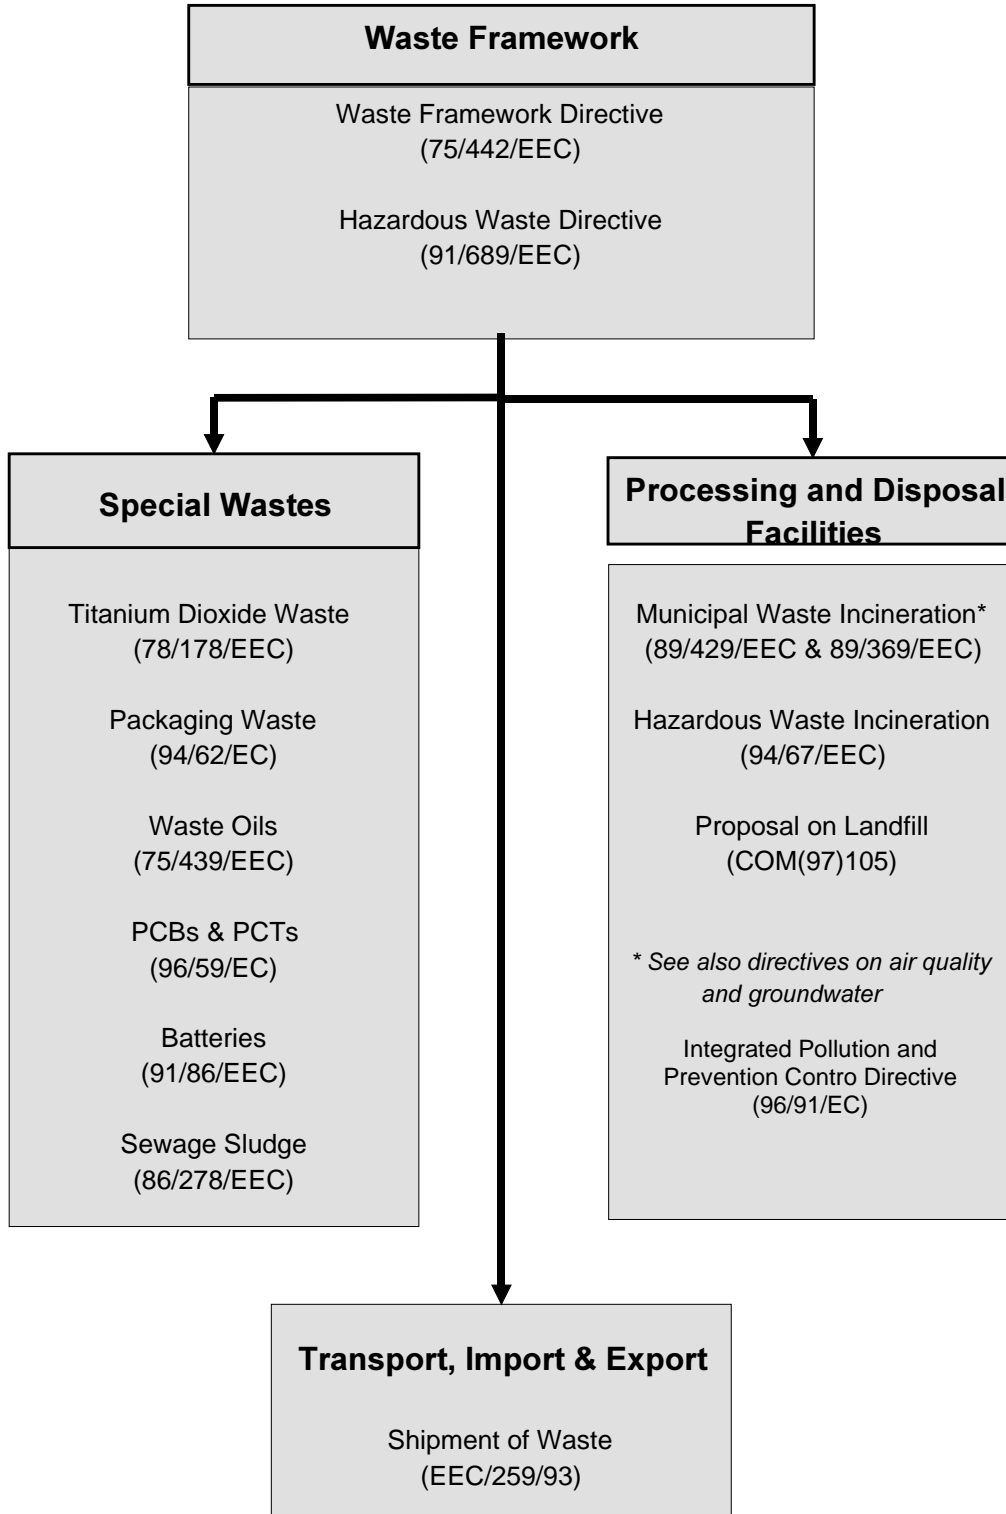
Waste Framework

Waste Framework Directive (75/442/EEC)

Hazardous Waste Directive (91/689/EEC)

Special Wastes

Titanium Dioxide Waste (78/178/EEC)

Packaging Waste (94/62/EC)

Waste Oils (75/439/EEC)

PCBs & PCTs (96/59/EC)

Batteries (91/86/EEC)

Sewage Sludge (86/278/EEC)

Processing and Disposal Facilities

Municipal Waste Incineration* (89/429/EEC & 89/369/EEC)

Hazardous Waste Incineration (94/67/EEC)

Proposal on Landfill (COM(97)105)

* See also directives on air quality and groundwater

Integrated Pollution and Prevention Contro Directive (96/91/EC)

Transport, Import & Export

Shipment of Waste (EEC/259/93)